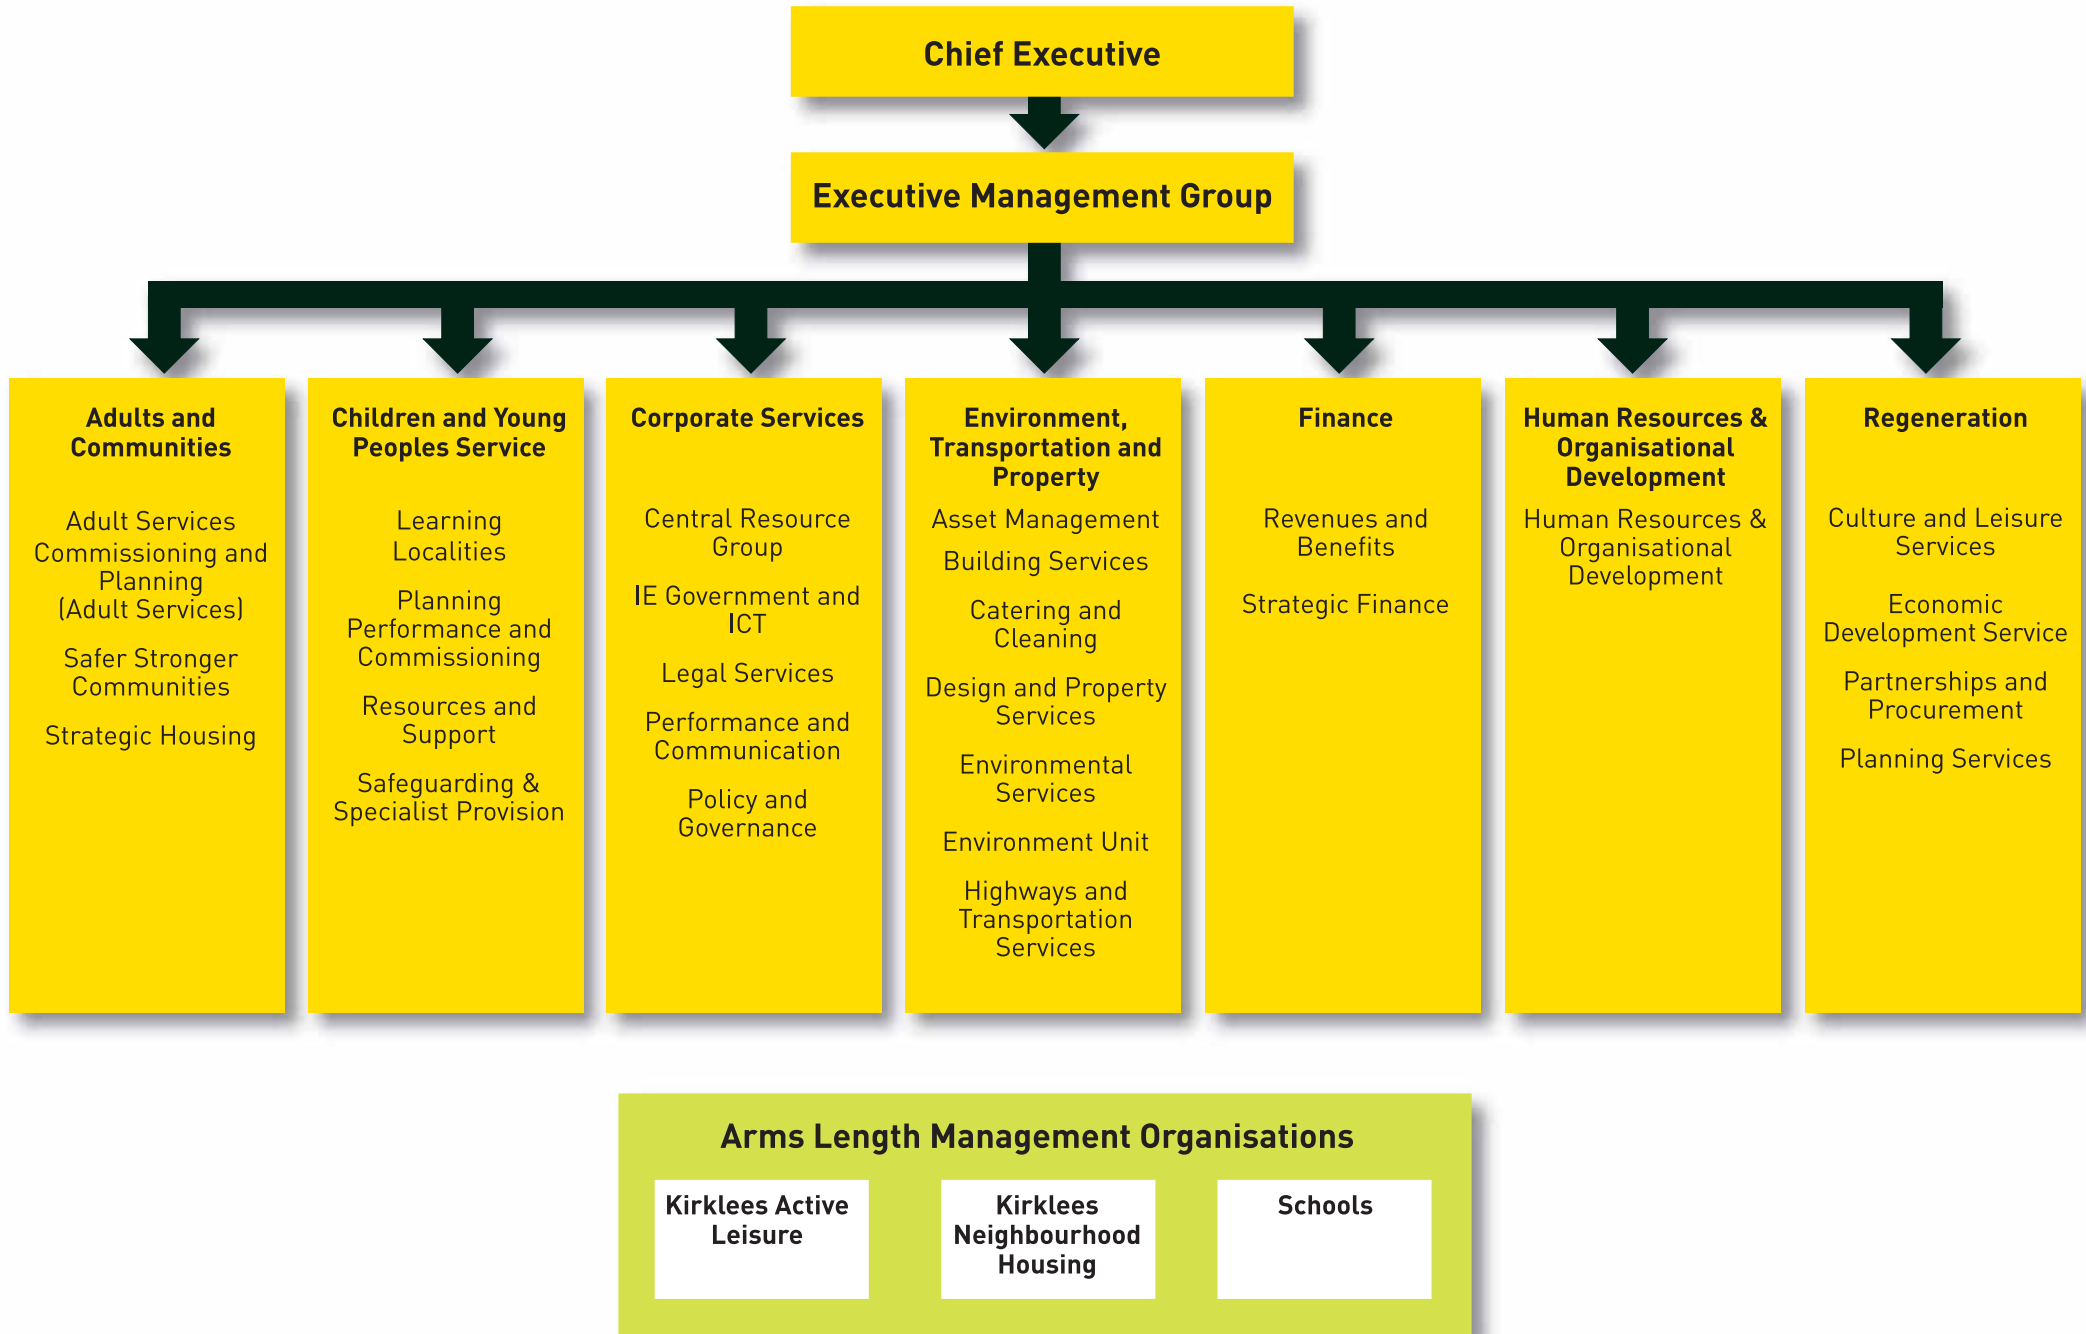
Chief Executive

Executive Management Group

Adults and Communities

Adult Services

Commissioning and Planning (Adult Services)

Safer Stronger Communities

Strategic Housing

Children and Young Peoples Service

Learning Localities

Planning Performance and Commissioning

Resources and Support

Safeguarding & Specialist Provision

Corporate Services

Central Resource Group

IE Government and ICT

Legal Services

Performance and Communication

Policy and Governance

Environment, Transportation and Property

Asset Management

Building Services

Catering and Cleaning

Design and Property Services

Environmental Services

Environment Unit

Highways and Transportation Services

Finance

Revenues and Benefits

Strategic Finance

Human Resources & Organisational Development

Human Resources & Organisational Development

Regeneration

Culture and Leisure Services

Economic Development Service

Partnerships and Procurement

Planning Services

Arms Length Management Organisations

Kirklees Active Leisure

Kirklees Neighbourhood Housing

Schools